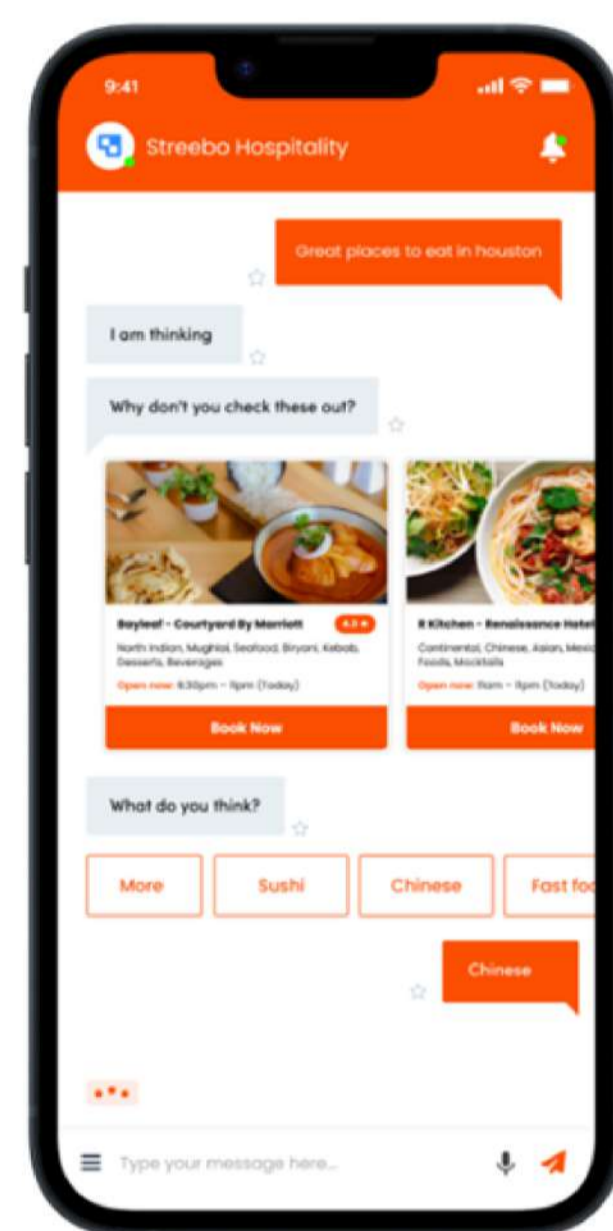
9:41

Streebo Hospitality

Great places to eat in houston

I am thinking

Why don't you check these out?

Bayleaf - Courtyard By Marriott
4.5
North Indian, Mughlai, Seafood, Biryani, Kebab, Desserts, Beverages
Open now: 6:30pm – 11pm (Today)
Book Now

R Kitchen - Renaissance Hotel
Continental, Chinese, Asian, Mexi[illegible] Foods, Mocktails
Open now: 11am – 11pm (Today)
Book Now

What do you think?

More
Sushi
Chinese
Fast fo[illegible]

Chinese

Type your message here...